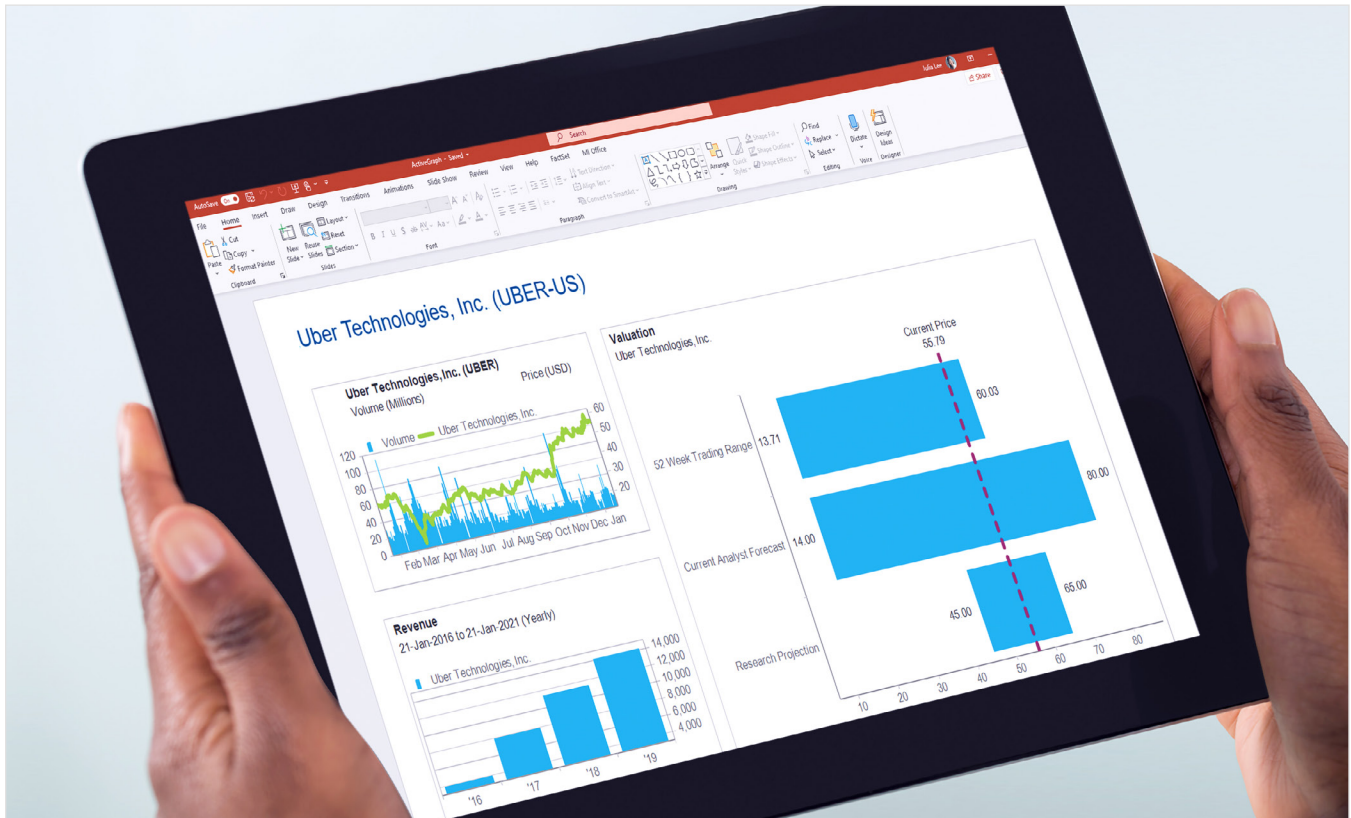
AutoSave On ActiveGraph - Saved Search Julia Lee Share

File Home Insert Draw Design Transitions Animations Slide Show Review View Help FactSet MI Office

Paste Cut Copy Format Painter Clipboard New Slide Reuse Slides Layout Reset Section Slides Font Paragraph Text Direction Align Text Convert to SmartArt Arrange Quick Styles Shape Fill Shape Outline Shape Effects Drawing Find Replace Select Editing Dictate Voice Design Ideas Designer

Uber Technologies, Inc. (UBER-US)

Uber Technologies, Inc. (UBER)
Volume (Millions)
Price (USD)
Volume Uber Technologies, Inc.
120 100 80 60 40 20 0
60 50 40 30 20
Feb Mar Apr May Jun Jul Aug Sep Oct Nov Dec Jan

Revenue
21-Jan-2016 to 21-Jan-2021 (Yearly)
Uber Technologies, Inc.
14,000 12,000 10,000 8,000 6,000 4,000
'16 '17 '18 '19

Valuation
Uber Technologies, Inc.
Current Price
55.79
52 Week Trading Range 13.71 60.03
Current Analyst Forecast 14.00 80.00
Research Projection 45.00 65.00
10 20 30 40 50 60 70 80